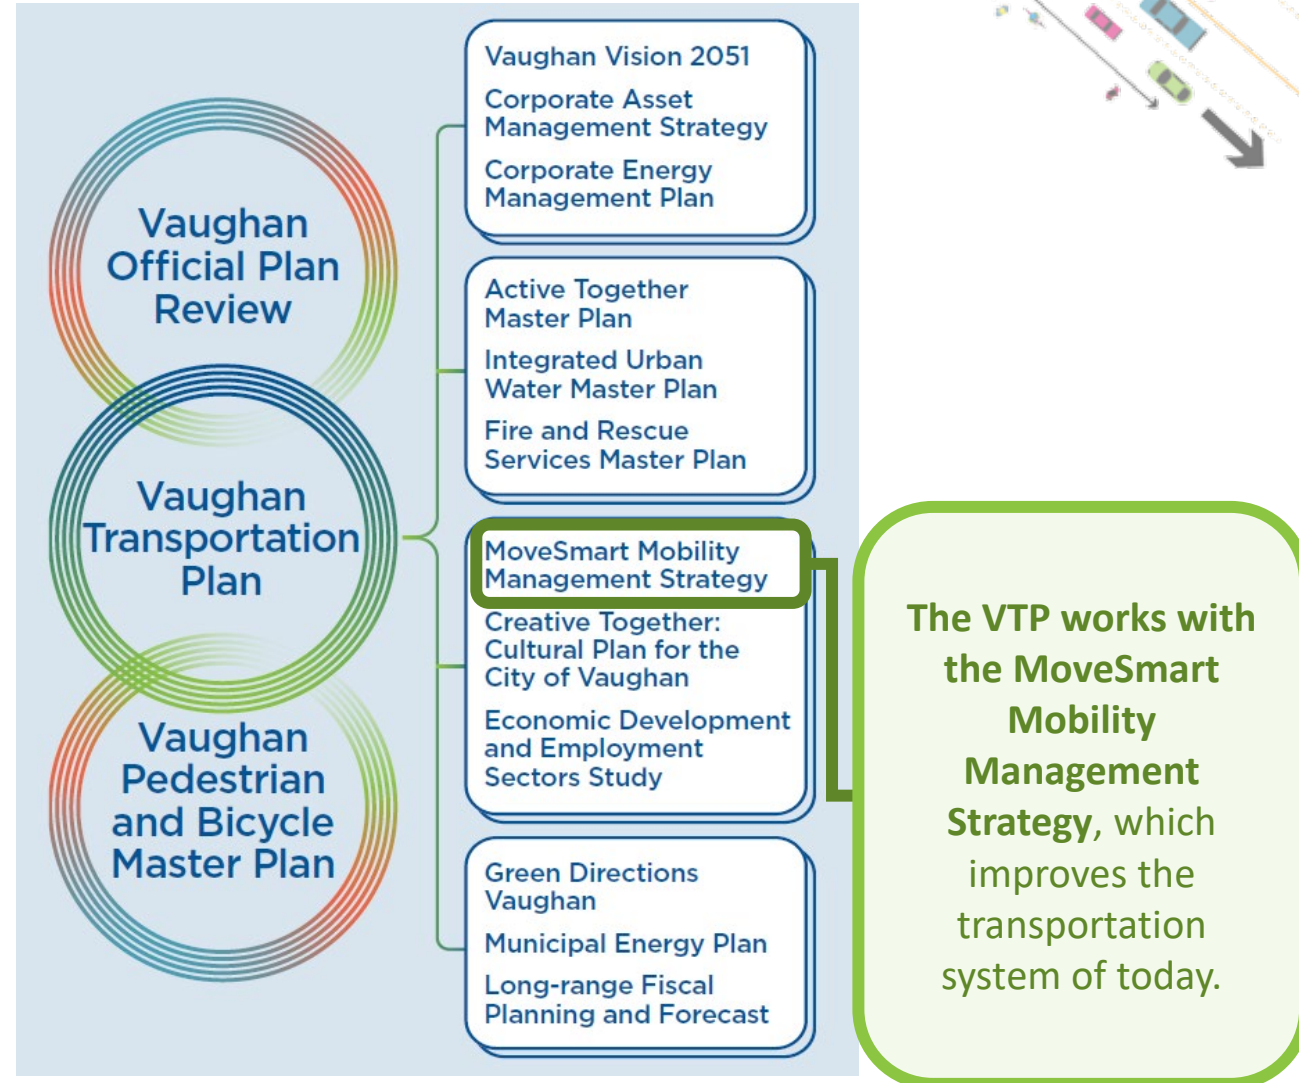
Vaughan Official Plan Review

Vaughan Transportation Plan

Vaughan Pedestrian and Bicycle Master Plan

Vaughan Vision 2051

Corporate Asset Management Strategy

Corporate Energy Management Plan

Active Together Master Plan

Integrated Urban Water Master Plan

Fire and Rescue Services Master Plan

MoveSmart Mobility Management Strategy

Creative Together: Cultural Plan for the City of Vaughan

Economic Development and Employment Sectors Study

Green Directions Vaughan

Municipal Energy Plan

Long-range Fiscal Planning and Forecast

The VTP works with the MoveSmart Mobility Management Strategy, which improves the transportation system of today.